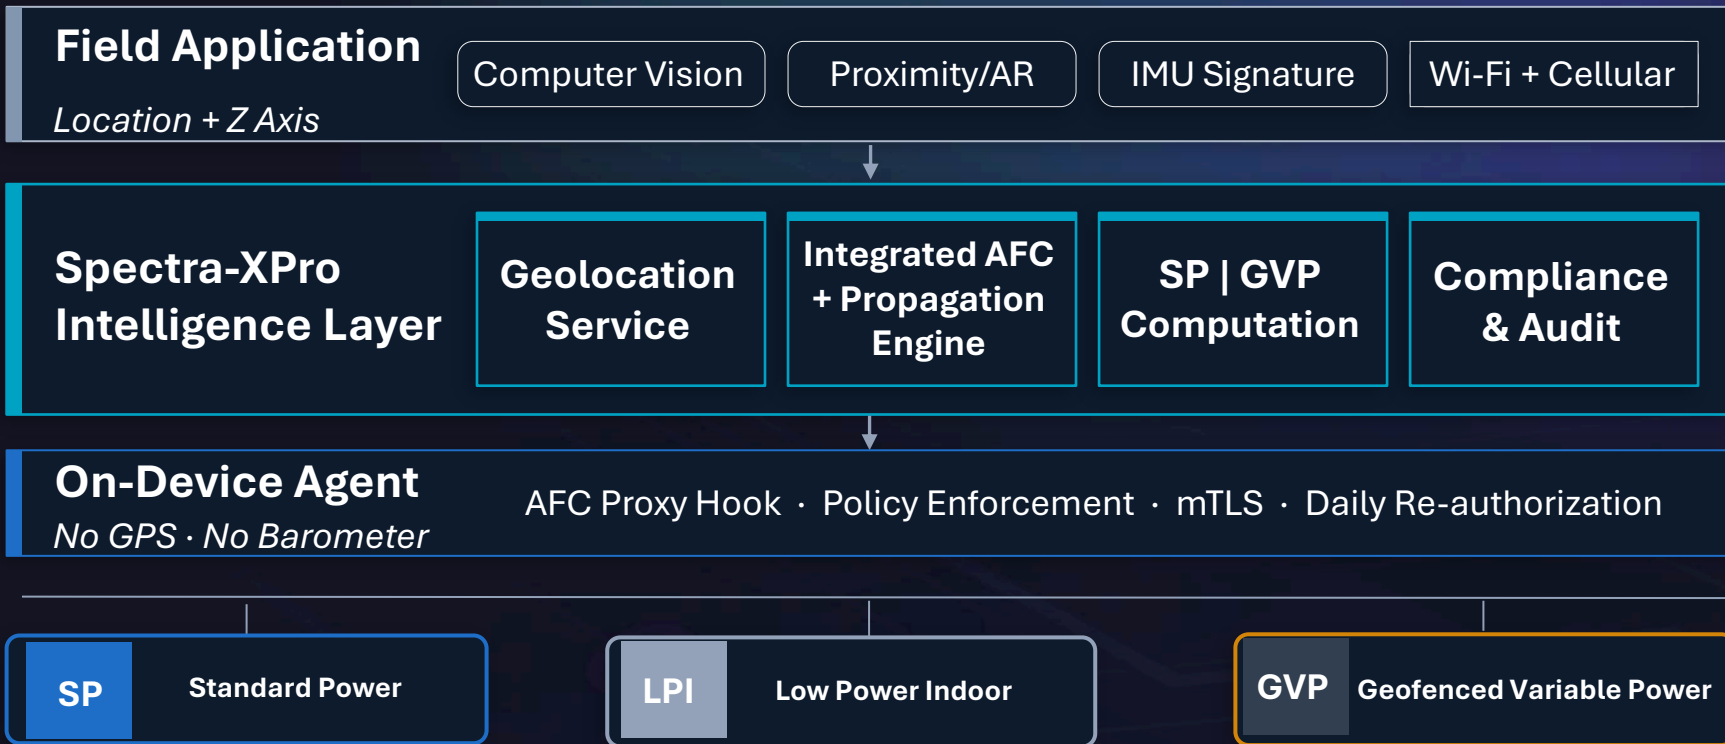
Field Application
Location + Z Axis

Computer Vision

Proximity/AR

IMU Signature

Wi-Fi + Cellular

Spectra-XPro Intelligence Layer

Geolocation Service

Integrated AFC + Propagation Engine

SP | GVP Computation

Compliance & Audit

On-Device Agent
No GPS · No Barometer

AFC Proxy Hook · Policy Enforcement · mTLS · Daily Re-authorization

SP

Standard Power

LPI

Low Power Indoor

GVP

Geofenced Variable Power